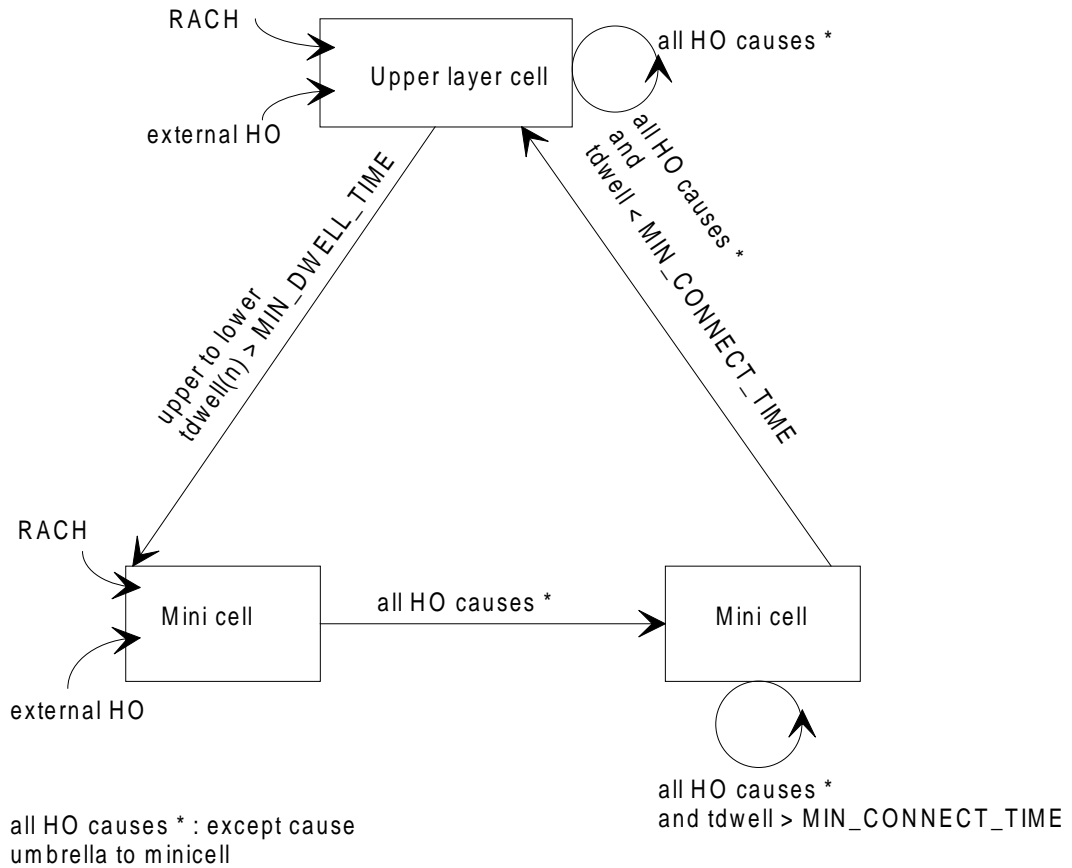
RACH

external HO

Upper layer cell

all HO causes *

all HO causes *
and
tdwell < MIN_CONNECT_TIME

upper to lower
tdwell(n) > MIN_DWELL_TIME

RACH

external HO

Mini cell

all HO causes *

Mini cell

all HO causes *
and tdwell > MIN_CONNECT_TIME

all HO causes * : except cause umbrella to minicell